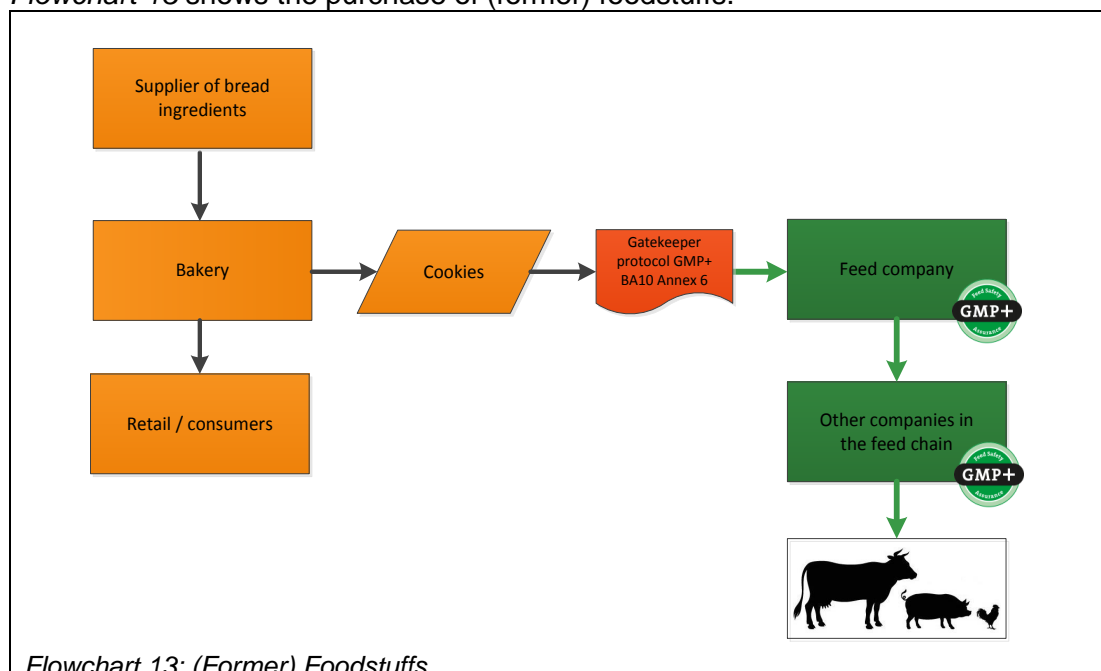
Flowchart 13 shows the purchase of (former) foodstuffs.

Supplier of bread ingredients

Bakery

Cookies

Gatekeeper protocol GMP+ BA10 Annex 6

Feed company

Feed Safety GMP+ Assurance

Retail / consumers

Other companies in the feed chain

Feed Safety GMP+ Assurance

Flowchart 13: (Former) Foodstuffs